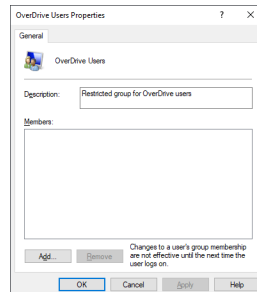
OverDrive Users Properties ? ×

General

OverDrive Users

Description: Restricted group for OverDrive users

Members:

Add... Remove Changes to a user's group membership are not effective until the next time the user logs on.

OK Cancel Apply Help